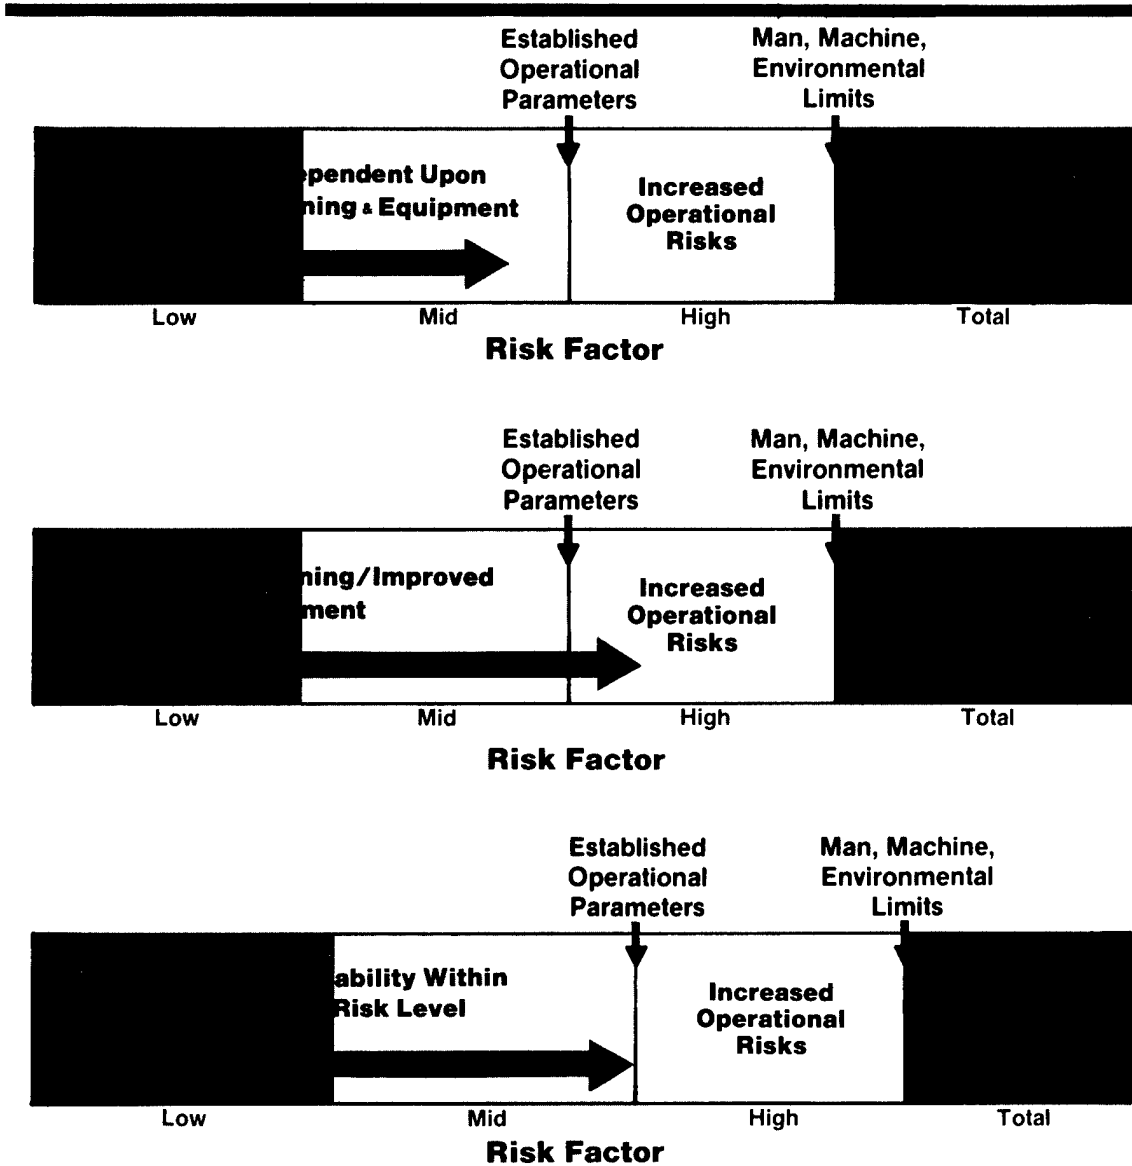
Established Operational Parameters

Man, Machine, Environmental Limits

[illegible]ependent Upon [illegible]ning & Equipment

Increased Operational Risks

Low
Mid
High
Total

Risk Factor

Established Operational Parameters

Man, Machine, Environmental Limits

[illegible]ning/Improved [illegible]ment

Increased Operational Risks

Low
Mid
High
Total

Risk Factor

Established Operational Parameters

Man, Machine, Environmental Limits

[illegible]ability Within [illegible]Risk Level

Increased Operational Risks

Low
Mid
High
Total

Risk Factor